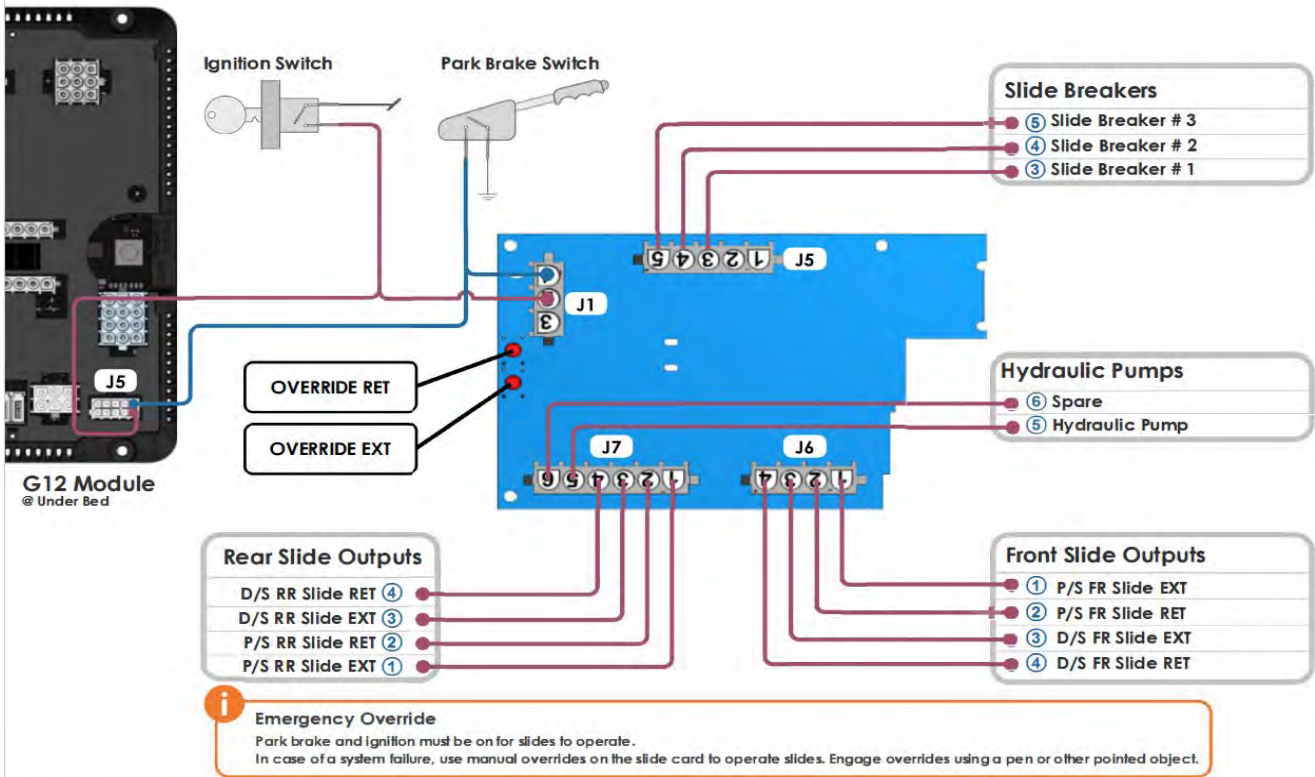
Ignition Switch

Park Brake Switch

Slide Breakers
⑤ Slide Breaker # 3
④ Slide Breaker # 2
③ Slide Breaker # 1

5 4 3 2 1 J5

1
2 J1
3

J5

OVERRIDE RET

OVERRIDE EXT

Hydraulic Pumps
⑥ Spare
⑤ Hydraulic Pump

J7
6 5 4 3 2 1

J6
4 3 2 1

G12 Module
@ Under Bed

Rear Slide Outputs
D/S RR Slide RET ④
D/S RR Slide EXT ③
P/S RR Slide RET ②
P/S RR Slide EXT ①

Front Slide Outputs
① P/S FR Slide EXT
② P/S FR Slide RET
③ D/S FR Slide EXT
④ D/S FR Slide RET

Emergency Override
Park brake and ignition must be on for slides to operate.
In case of a system failure, use manual overrides on the slide card to operate slides. Engage overrides using a pen or other pointed object.